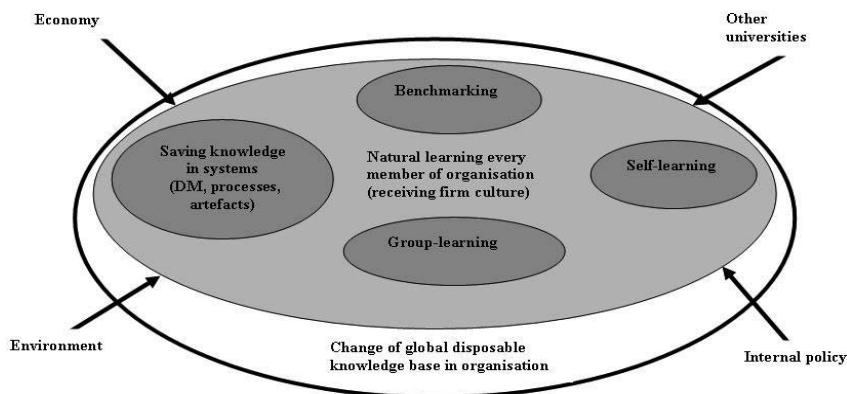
Economy

Other universities

Benchmarking

Saving knowledge in systems (DM, processes, artefacts)

Natural learning every member of organisation (receiving firm culture)

Self-learning

Group-learning

Environment

Change of global disposable knowledge base in organisation

Internal policy